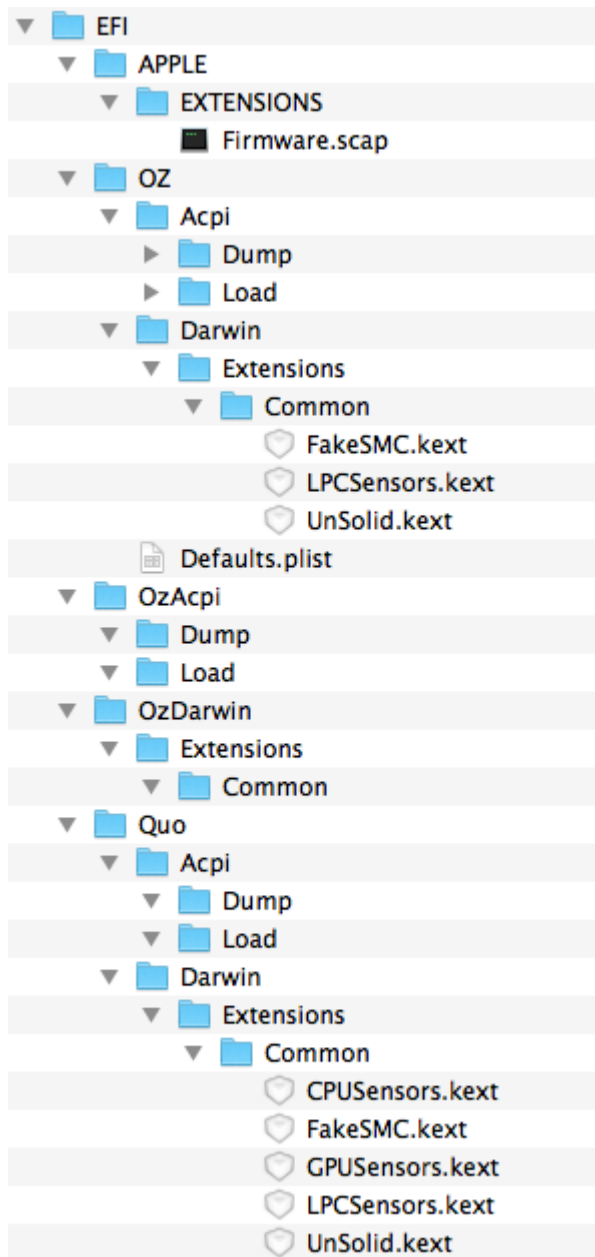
EFI
APPLE
EXTENSIONS
Firmware.scap
OZ
Acpi
Dump
Load
Darwin
Extensions
Common
FakeSMC.kext
LPCSensors.kext
UnSolid.kext
Defaults.plist
OzAcpi
Dump
Load
OzDarwin
Extensions
Common
Quo
Acpi
Dump
Load
Darwin
Extensions
Common
CPUSensors.kext
FakeSMC.kext
GPUSensors.kext
LPCSensors.kext
UnSolid.kext